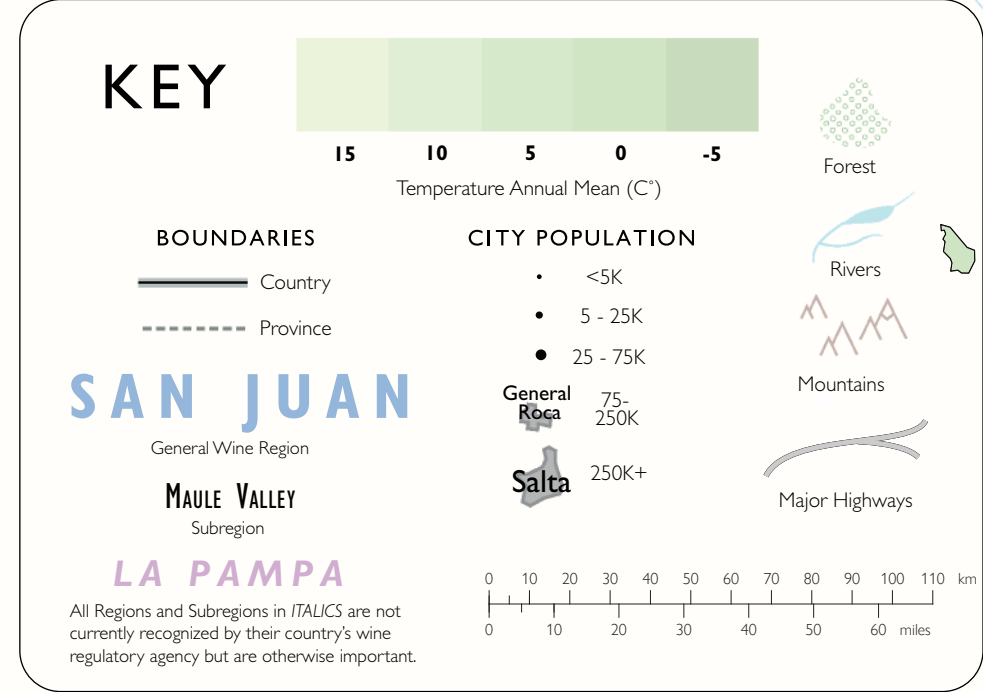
KEY

15 10 5 0 -5

Temperature Annual Mean (C°)

Forest

BOUNDARIES

Country

Province

CITY POPULATION

<5K

5 - 25K

25 - 75K

General Roca 75-250K

Salta 250K+

Rivers

Mountains

Major Highways

SAN JUAN

General Wine Region

MAULE VALLEY

Subregion

LA PAMPA

All Regions and Subregions in *ITALICS* are not currently recognized by their country's wine regulatory agency but are otherwise important.

0 10 20 30 40 50 60 70 80 90 100 110 km

0 10 20 30 40 50 60 miles